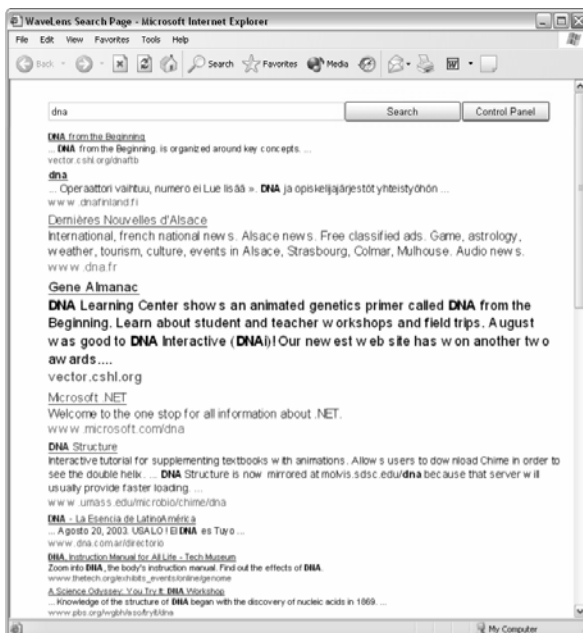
WaveLens Search Page - Microsoft Internet Explorer

File Edit View Favorites Tools Help

Back Search Favorites Media

dna

Search Control Panel

DNA from the Beginning
... DNA from the Beginning. is organized around key concepts. ...
vector.cshl.org/dnaftb

dna
... Operaattori vaihtuu, numero ei Lue lisää ». DNA ja opiskelijajärjestöt yhteistyöhön ...
www.dnafinland.fi

Dernières Nouvelles d'Alsace
International, french national news. Alsace news. Free classified ads. Game, astrology, weather, tourism, culture, events in Alsace, Strasbourg, Colmar, Mulhouse. Audio news.
www.dna.fr

Gene Almanac
DNA Learning Center shows an animated genetics primer called DNA from the Beginning. Learn about student and teacher workshops and field trips. August was good to DNA Interactive (DNAi)! Our newest web site has won another two awards....
vector.cshl.org

Microsoft .NET
Welcome to the one stop for all information about .NET.
www.microsoft.com/dna

DNA Structure
Interactive tutorial for supplementing textbooks with animations. Allows users to download Chime in order to see the double helix. ... DNA Structure is now mirrored at molvis.sdsc.edu/dna because that server will usually provide faster loading. ...
www.umass.edu/microbio/chime/dna

DNA - La Esencia de LatinoAmérica
... Agosto 20, 2003. USALO! El DNA es Tuyo ...
www.dna.com.ar/directorio

DNA, Instruction Manual for All Life - Tech Museum
Zoom into DNA, the body's instruction manual. Find out the effects of DNA.
www.thetech.org/exhibits_events/online/genome

A Science Odyssey: You Try It: DNA Workshop
... Knowledge of the structure of DNA began with the discovery of nucleic acids in 1869. ...
www.pbs.org/wgbh/aso/tryit/dna

My Computer